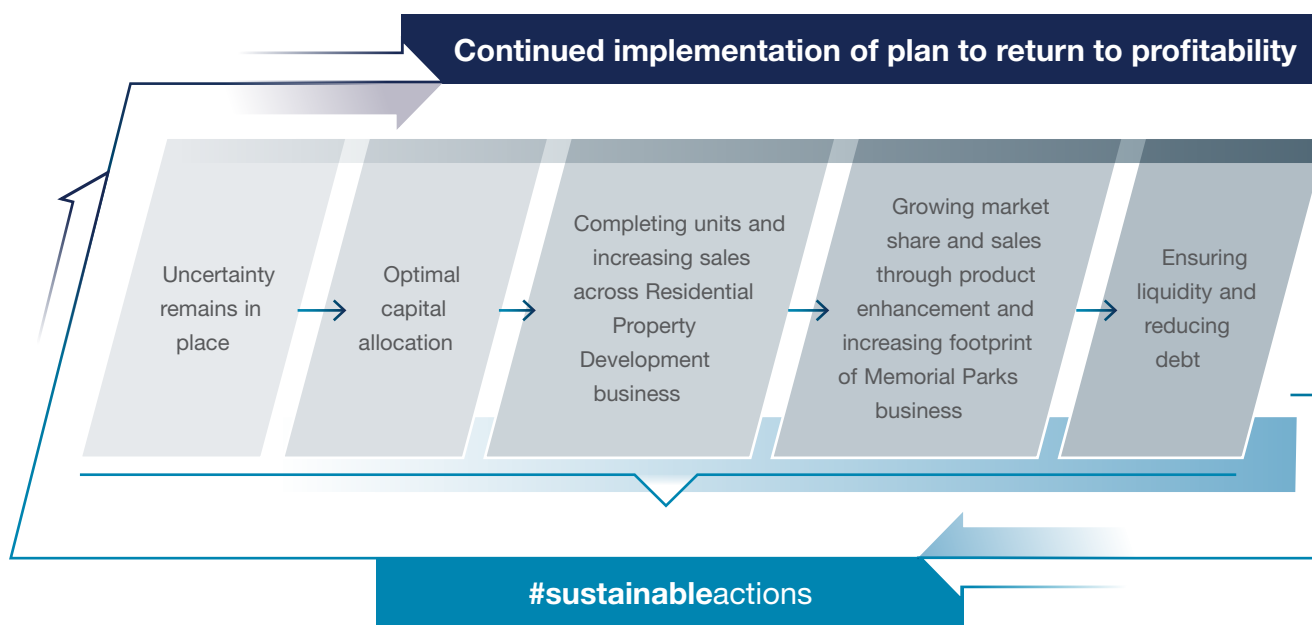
Continued implementation of plan to return to profitability

Uncertainty remains in place

Optimal capital allocation

Completing units and increasing sales across Residential Property Development business

Growing market share and sales through product enhancement and increasing footprint of Memorial Parks business

Ensuring liquidity and reducing debt

#sustainableactions